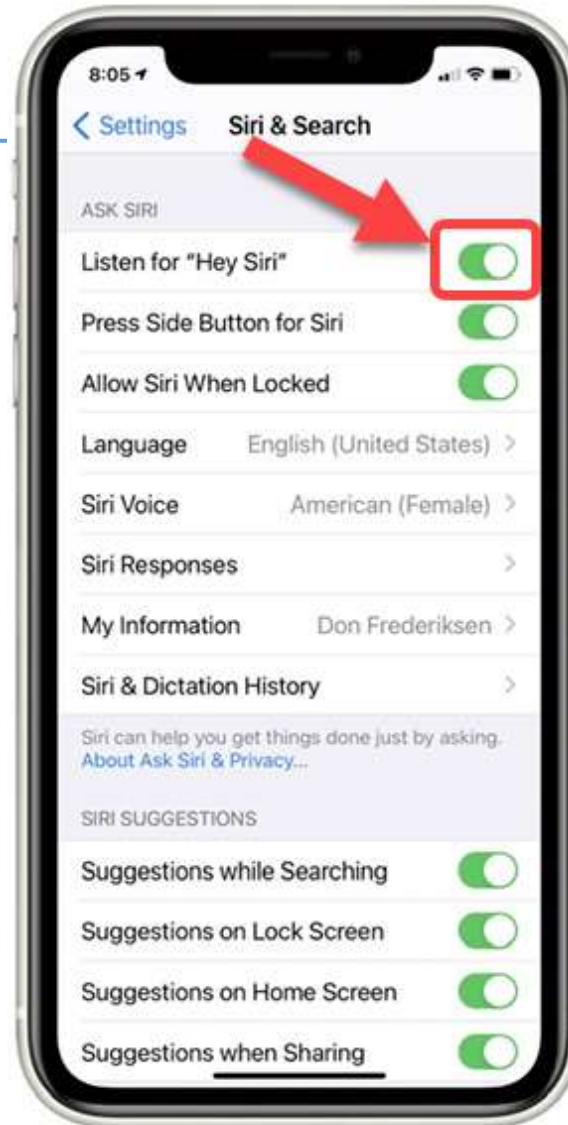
8:05

< Settings Siri & Search

ASK SIRI

Listen for "Hey Siri"

Press Side Button for Siri

Allow Siri When Locked

Language English (United States) >

Siri Voice American (Female) >

Siri Responses >

My Information Don Frederiksen >

Siri & Dictation History >

Siri can help you get things done just by asking. About Ask Siri & Privacy...

SIRI SUGGESTIONS

Suggestions while Searching

Suggestions on Lock Screen

Suggestions on Home Screen

Suggestions when Sharing